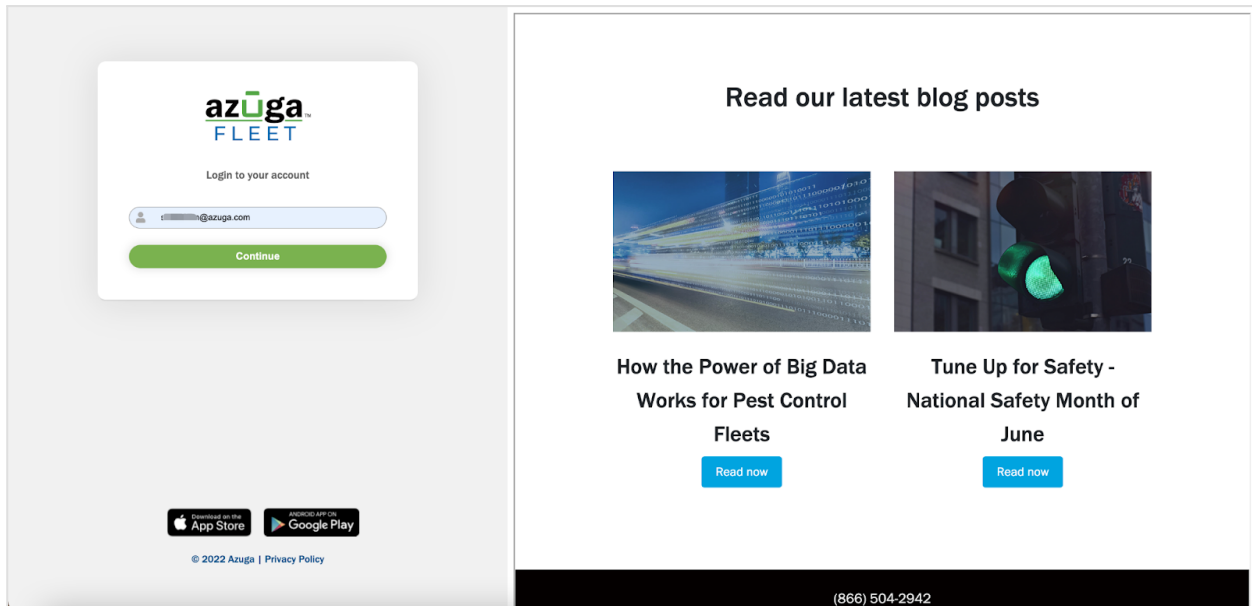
azūga™
FLEET

Login to your account

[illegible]@azuga.com

Continue

Download on the App Store

ANDROID APP ON Google Play

© 2022 Azuga | Privacy Policy

Read our latest blog posts

How the Power of Big Data Works for Pest Control Fleets

Read now

Tune Up for Safety - National Safety Month of June

Read now

(866) 504-2942